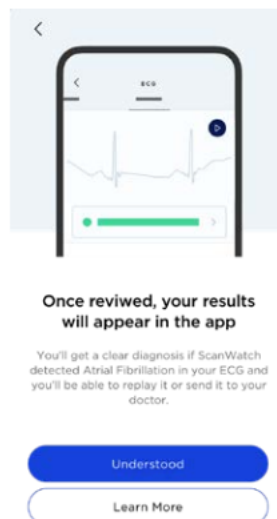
ECG

Once reviewed, your results will appear in the app

You'll get a clear diagnosis if ScanWatch detected Atrial Fibrillation in your ECG and you'll be able to replay it or send it to your doctor.

Understood

Learn More